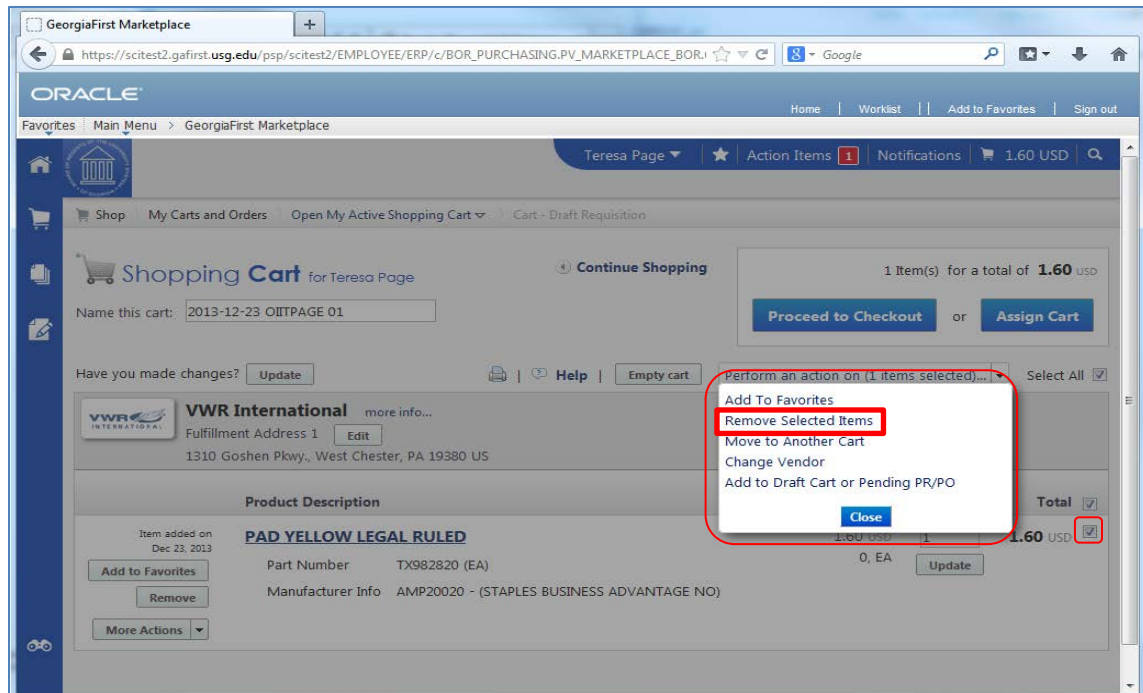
GeorgiaFirst Marketplace
+
https://scitest2.gafirst.usg.edu/psp/scitest2/EMPLOYEE/ERP/c/BOR_PURCHASING.PV_MARKETPLACE_BOR.
Google
ORACLE
Home | Worklist | Add to Favorites | Sign out
Favorites | Main Menu > GeorgiaFirst Marketplace
Teresa Page | Action Items 1 | Notifications | 1.60 USD
Shop | My Carts and Orders | Open My Active Shopping Cart | Cart - Draft Requisition

Shopping Cart for Teresa Page
Continue Shopping
1 Item(s) for a total of 1.60 USD
Name this cart: 2013-12-23 OIITPAGE 01
Proceed to Checkout or Assign Cart
Have you made changes? Update
Help | Empty cart | Perform an action on (1 items selected)... | Select All

VWR International more info...
Fulfillment Address 1 Edit
1310 Goshen Pkwy., West Chester, PA 19380 US

Add To Favorites
Remove Selected Items
Move to Another Cart
Change Vendor
Add to Draft Cart or Pending PR/PO
Close

Product Description
Total
Item added on Dec 23, 2013
PAD YELLOW LEGAL RULED
1.60 USD 1
1.60 USD
Add to Favorites
Part Number TX982820 (EA)
0, EA
Update
Remove
Manufacturer Info AMP20020 - (STAPLES BUSINESS ADVANTAGE NO)
More Actions